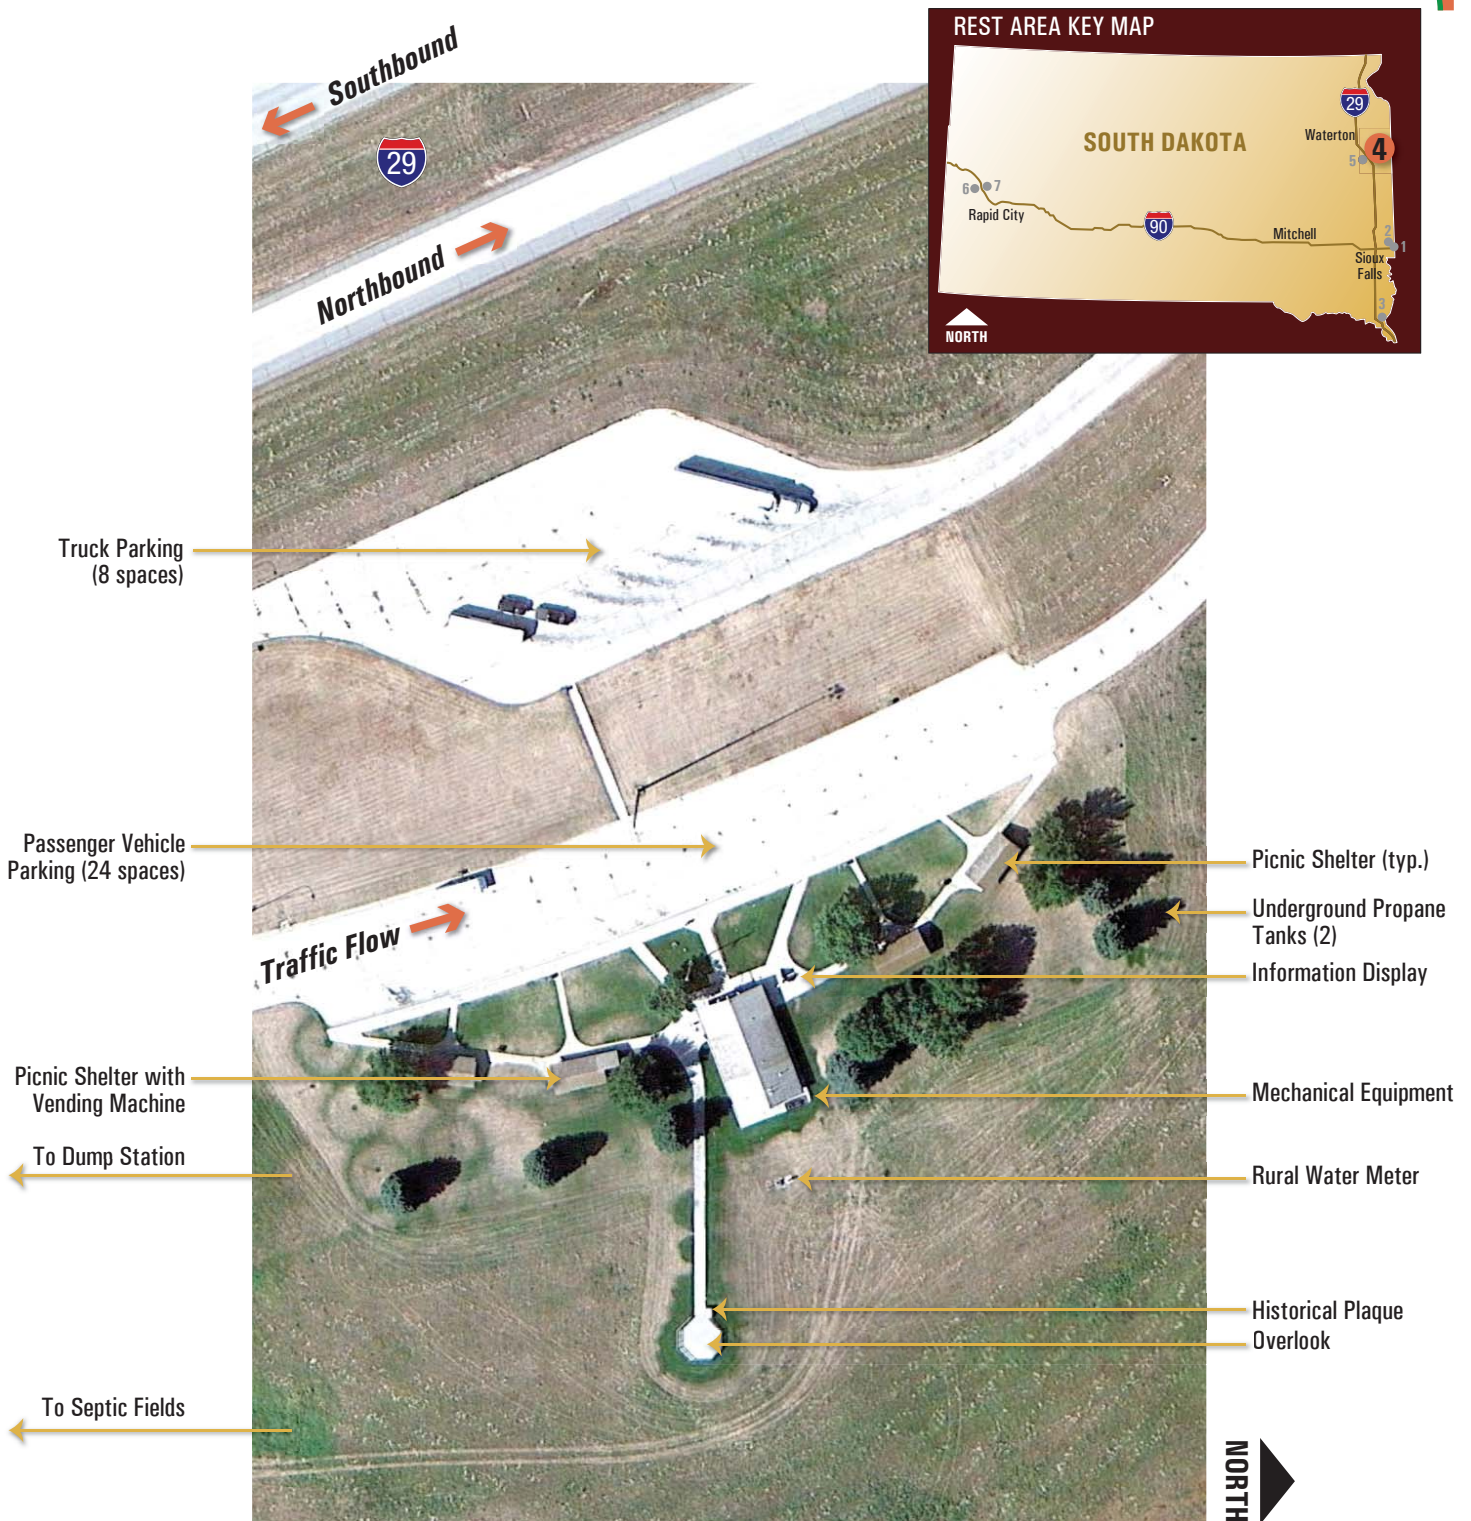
Southbound

29

Northbound

REST AREA KEY MAP

SOUTH DAKOTA

29

Waterton

4

5

6 7

Rapid City

90

Mitchell

2

1

Sioux Falls

3

NORTH

Truck Parking (8 spaces)

Passenger Vehicle Parking (24 spaces)

Traffic Flow

Picnic Shelter (typ.)

Underground Propane Tanks (2)

Information Display

Picnic Shelter with Vending Machine

Mechanical Equipment

To Dump Station

Rural Water Meter

Historical Plaque

Overlook

To Septic Fields

NORTH